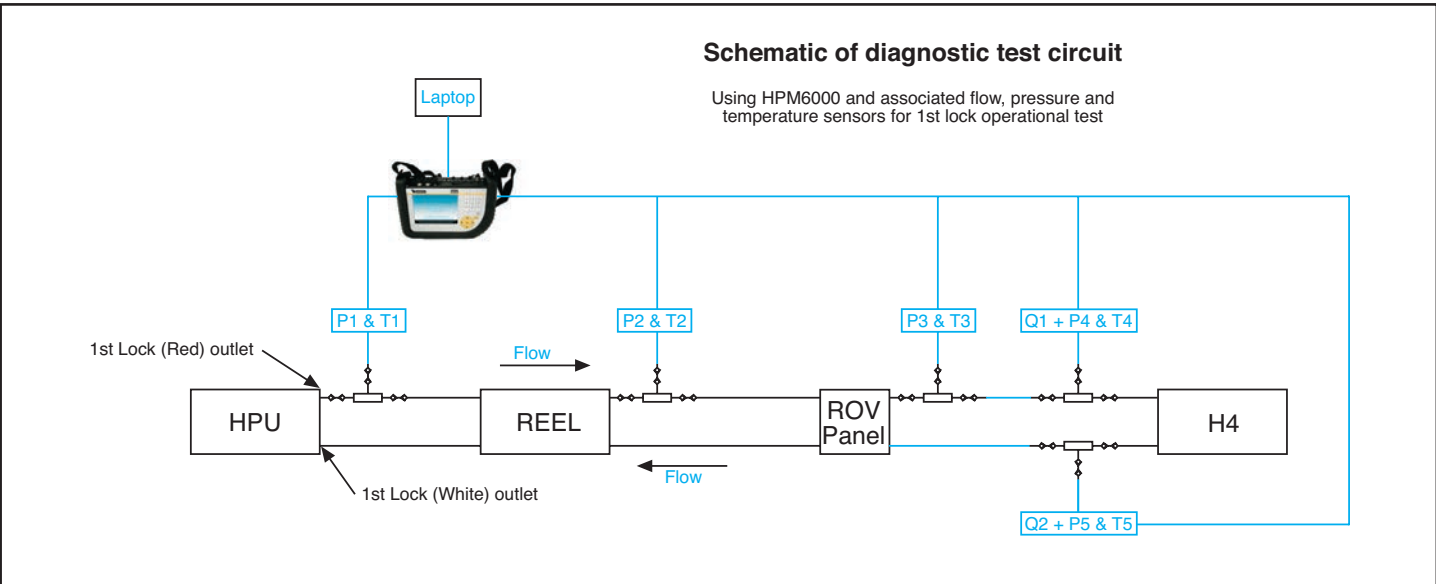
Schematic of diagnostic test circuit

Using HPM6000 and associated flow, pressure and temperature sensors for 1st lock operational test

Laptop

P1 & T1

P2 & T2

P3 & T3

Q1 + P4 & T4

1st Lock (Red) outlet

Flow

HPU

REEL

ROV Panel

H4

Flow

1st Lock (White) outlet

Q2 + P5 & T5